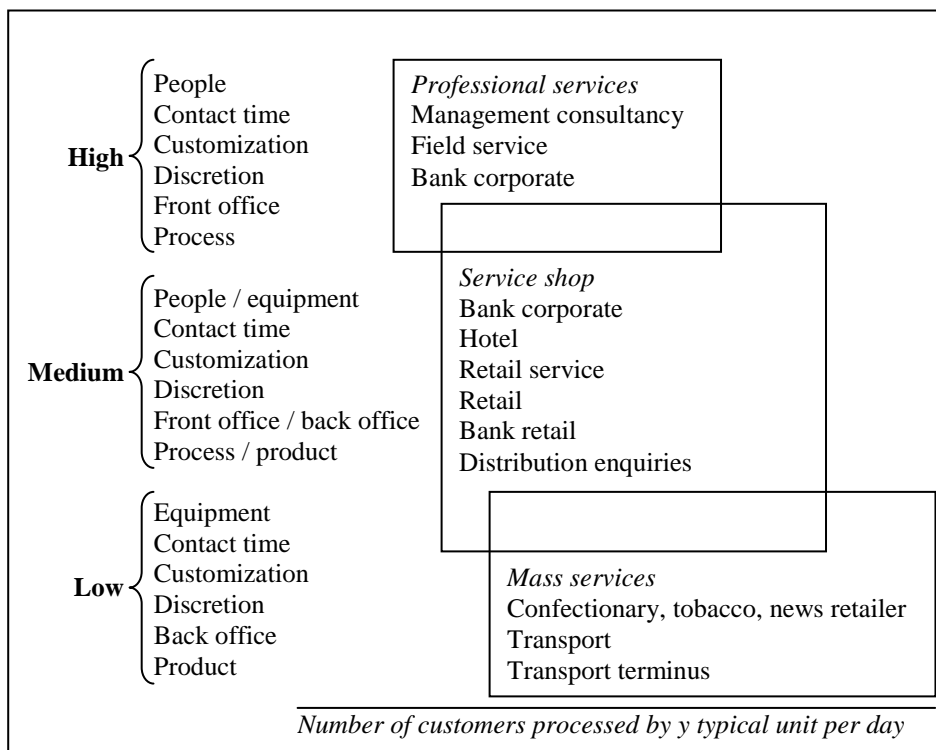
High
People
Contact time
Customization
Discretion
Front office
Process

Medium
People / equipment
Contact time
Customization
Discretion
Front office / back office
Process / product

Low
Equipment
Contact time
Customization
Discretion
Back office
Product

*Professional services*
Management consultancy
Field service
Bank corporate

*Service shop*
Bank corporate
Hotel
Retail service
Retail
Bank retail
Distribution enquiries

*Mass services*
Confectionary, tobacco, news retailer
Transport
Transport terminus

*Number of customers processed by y typical unit per day*